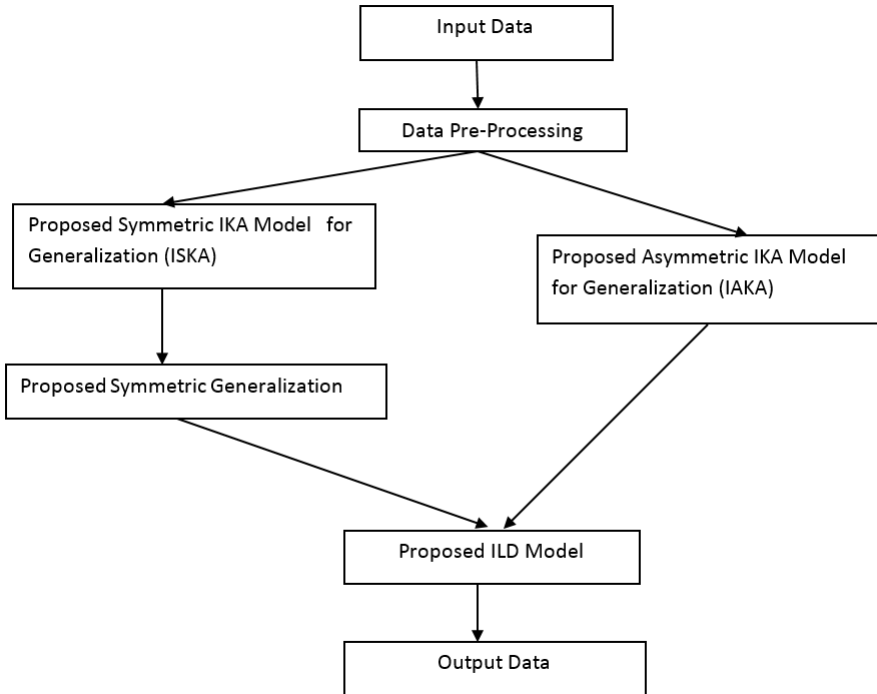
Input Data

Data Pre-Processing

Proposed Symmetric IKA Model for Generalization (ISKA)

Proposed Asymmetric IKA Model for Generalization (IAKA)

Proposed Symmetric Generalization

Proposed ILD Model

Output Data